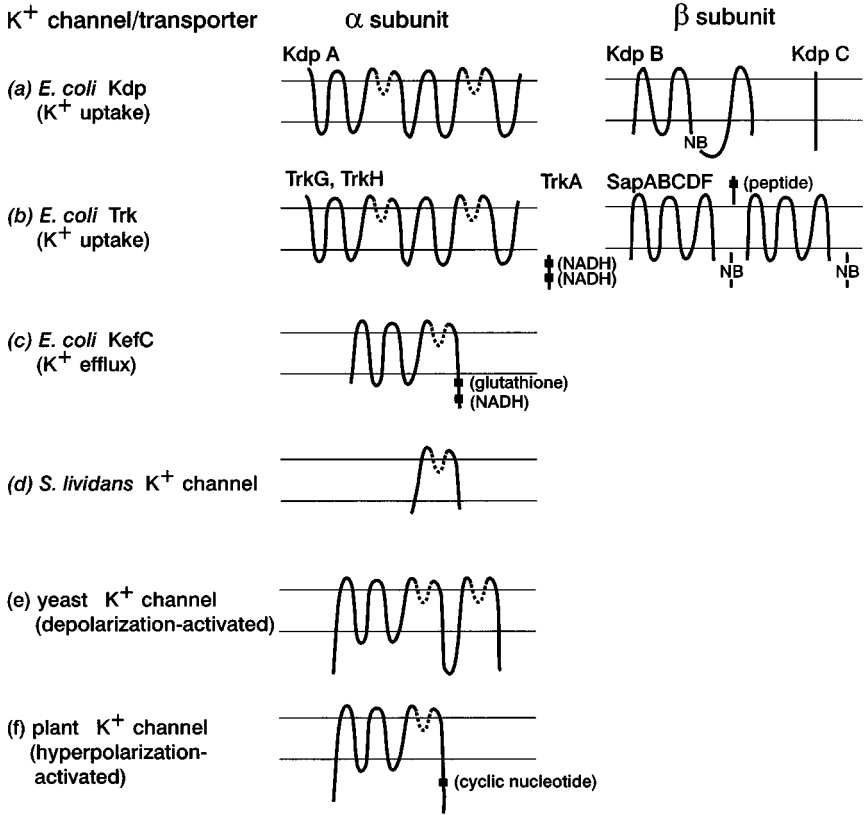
$K^+$ channel/transporter

$\alpha$ subunit

$\beta$ subunit

Kdp A

Kdp B

Kdp C

(a) E. coli Kdp ($K^+$ uptake)

NB

TrkG, TrkH

TrkA

SapABCDF

(peptide)

(b) E. coli Trk ($K^+$ uptake)

(NADH)
(NADH)

NB

NB

(c) E. coli KefC ($K^+$ efflux)

(glutathione)
(NADH)

(d) S. lividans $K^+$ channel

(e) yeast $K^+$ channel (depolarization-activated)

(f) plant $K^+$ channel (hyperpolarization-activated)

(cyclic nucleotide)